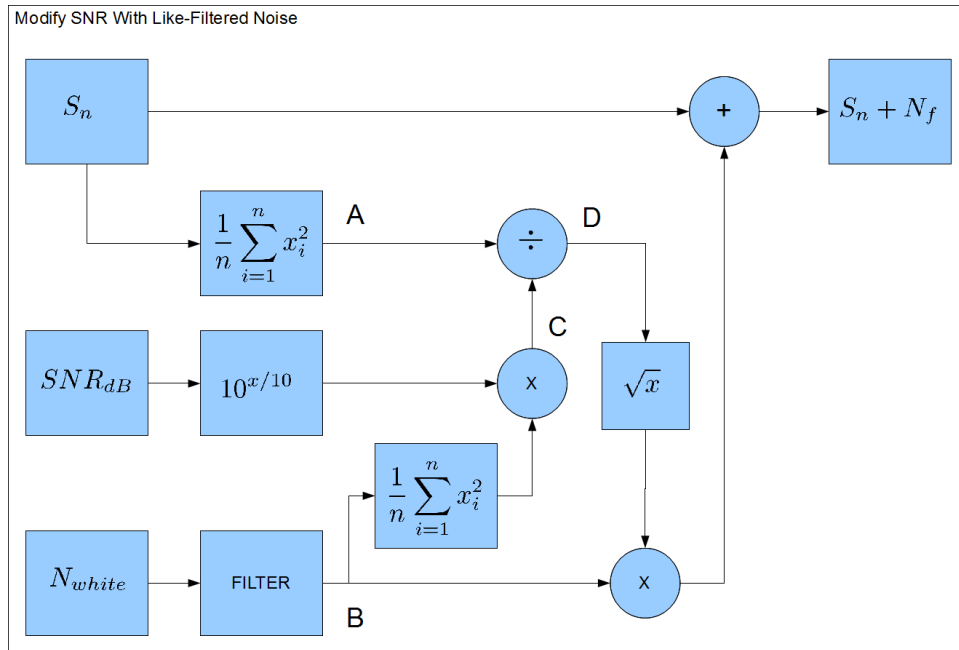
Modify SNR With Like-Filtered Noise

$S_n$

+

$S_n + N_f$

$\frac{1}{n}\sum_{i=1}^{n} x_i^2$

A

$\div$

D

C

$SNR_{dB}$

$10^{x/10}$

x

$\sqrt{x}$

$\frac{1}{n}\sum_{i=1}^{n} x_i^2$

$N_{white}$

FILTER

x

B